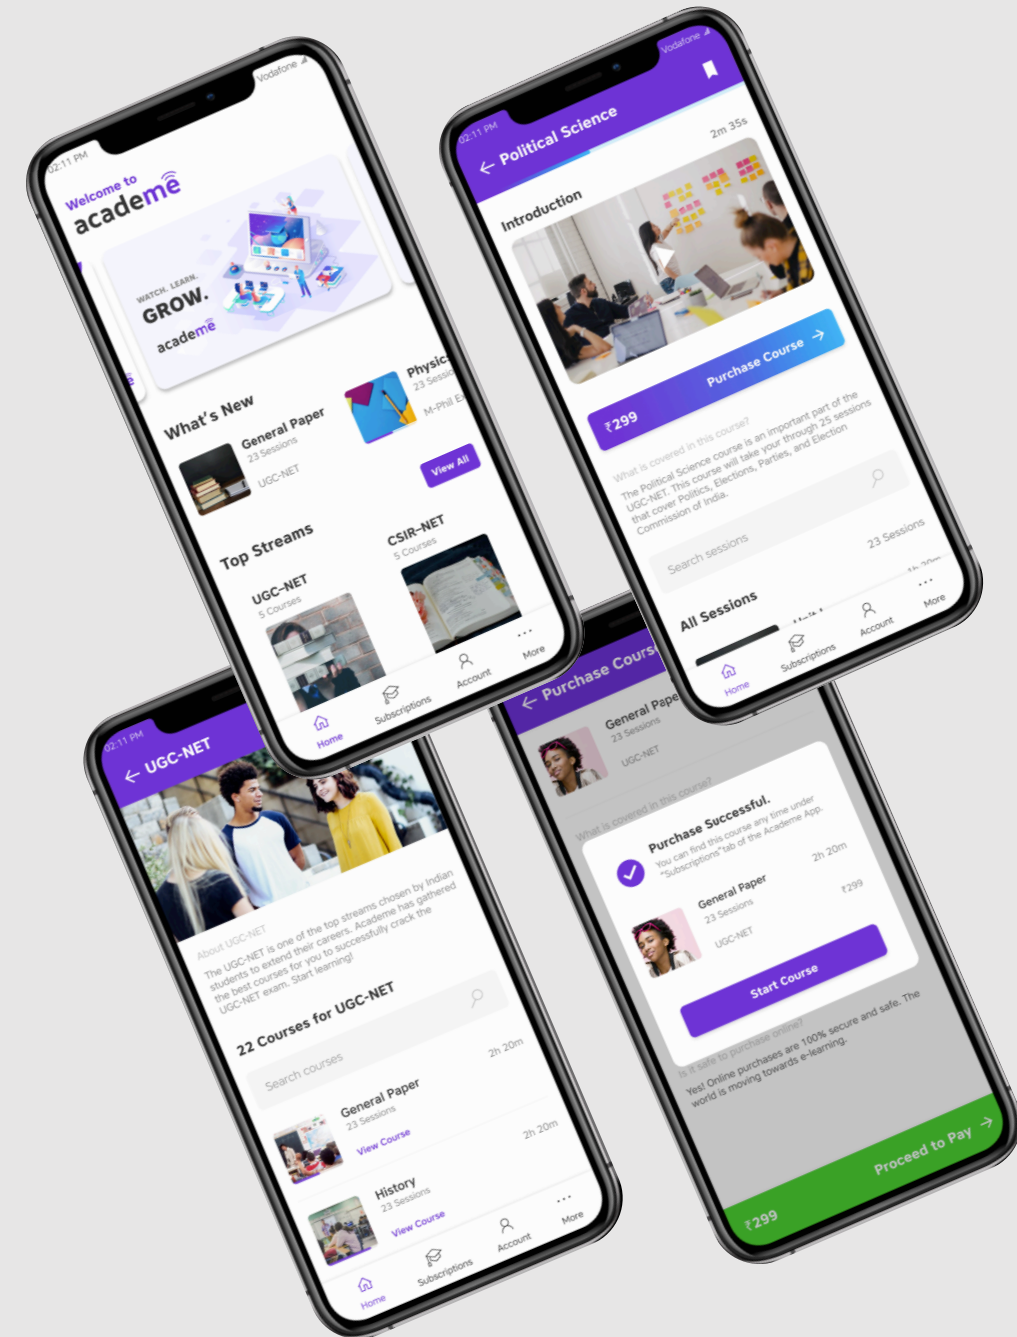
02:11 PM
Vodafone

Welcome to
academe

WATCH. LEARN.
GROW.
academe

What's New
General Paper
23 Sessions
UGC-NET
Physic
23 Sessio
M-Phil E
View All

Top Streams
UGC-NET
5 Courses
CSIR-NET
5 Courses

Home
Subscriptions
Account
More

02:11 PM
Vodafone
Political Science
Introduction
2m 35s
Purchase Course
₹299
What is covered in this course?
The Political Science course is an important part of the UGC-NET. This course will take your through 25 sessions that cover Politics, Elections, Parties, and Election Commission of India.
Search sessions
23 Sessions
All Sessions
Home
Subscriptions
Account
More

02:11 PM
UGC-NET
About UGC-NET
The UGC-NET is one of the top streams chosen by Indian students to extend their careers. Academe has gathered the best courses for you to successfully crack the UGC-NET exam. Start learning!
22 Courses for UGC-NET
Search courses
General Paper
23 Sessions
View Course
2h 20m
History
23 Sessions
View Course
2h 20m
Home
Subscriptions
Account
More

Purchase Course
General Paper
23 Sessions
UGC-NET
What is covered in this course?
Purchase Successful.
You can find this course any time under "Subscriptions" tab of the Academe App.
General Paper
23 Sessions
UGC-NET
2h 20m
₹299
Start Course
Is it safe to purchase online?
Yes! Online purchases are 100% secure and safe. The world is moving towards e-learning.
₹299
Proceed to Pay